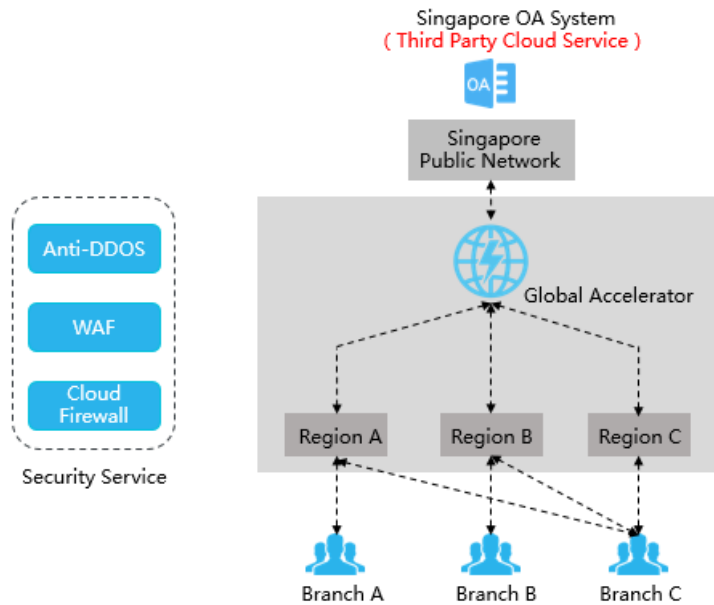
Singapore OA System
( Third Party Cloud Service )

OA

Singapore Public Network

Global Accelerator

Anti-DDOS

WAF

Cloud Firewall

Security Service

Region A

Region B

Region C

Branch A

Branch B

Branch C